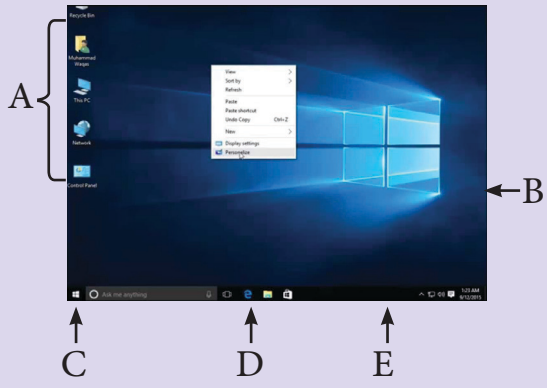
Recycle Bin

Muhammad Waqas

This PC

Network

Control Panel

A

View
Sort by
Refresh
Paste
Paste shortcut
Undo Copy Ctrl+Z
New
Display settings
Personalize

B

Ask me anything

1:23 AM
9/12/2015

C

D

E